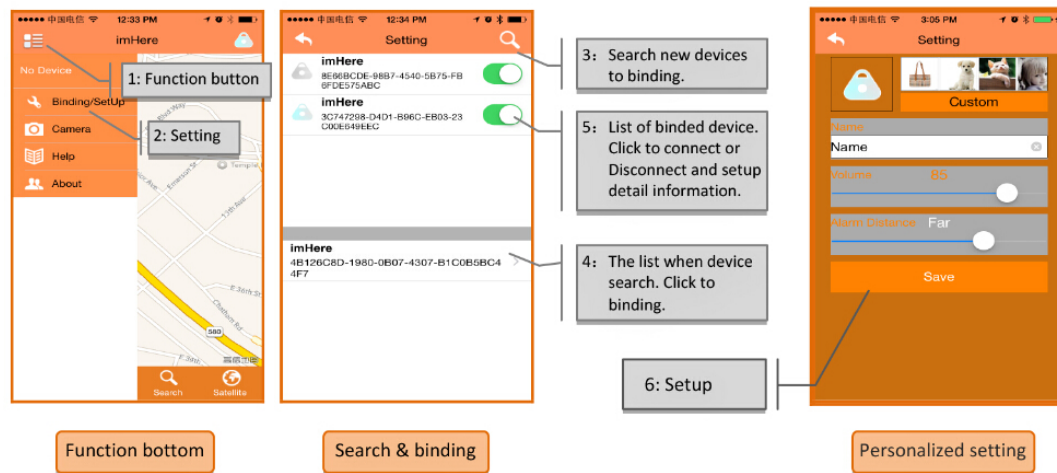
●●●●● 中国电信 12:33 PM

imHere

No Device

Binding/SetUp

Camera

Help

About

Search

Satellite

1: Function button

2: Setting

●●●●● 中国电信 12:34 PM

Setting

imHere
8E66BCDE-98B7-4540-5B75-FB6FDE575ABC

imHere
3C747298-D4D1-B96C-EB03-23C00E649EEC

imHere
4B126C8D-1980-0B07-4307-B1C0B5BC44F7

3: Search new devices to binding.

5: List of binded device. Click to connect or Disconnect and setup detail information.

4: The list when device search. Click to binding.

●●●●● 中国电信 3:05 PM

Setting

Custom

Name

Name

Volume 85

Alarm Distance Far

Save

6: Setup

Function bottom

Search & binding

Personalized setting